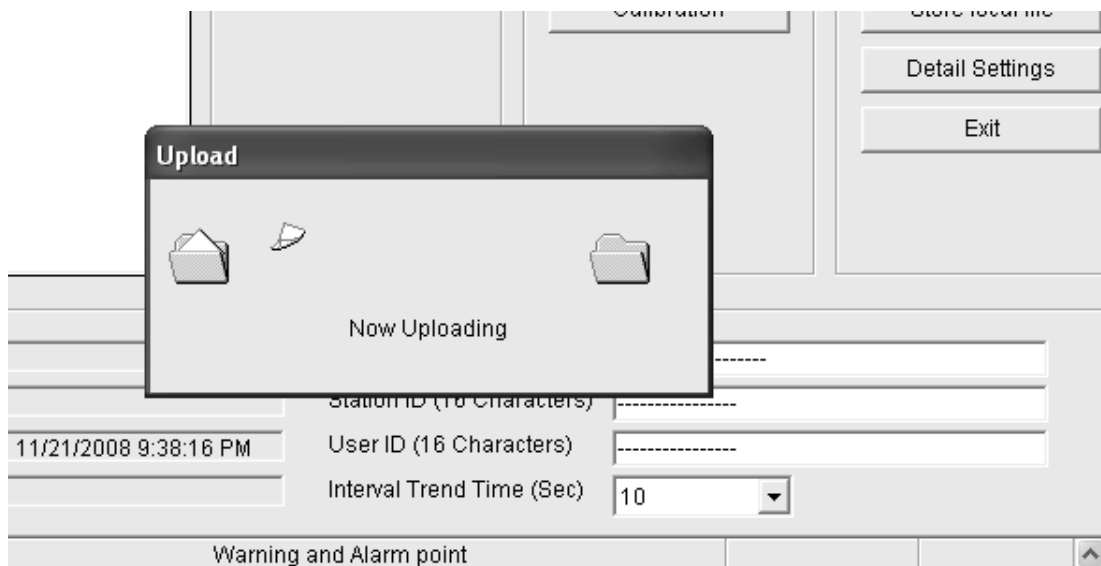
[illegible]

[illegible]

Detail Settings

Exit

Upload

Now Uploading

--------

Station ID (16 Characters) ----------------

11/21/2008 9:38:16 PM

User ID (16 Characters) ----------------

Interval Trend Time (Sec) 10

Warning and Alarm point